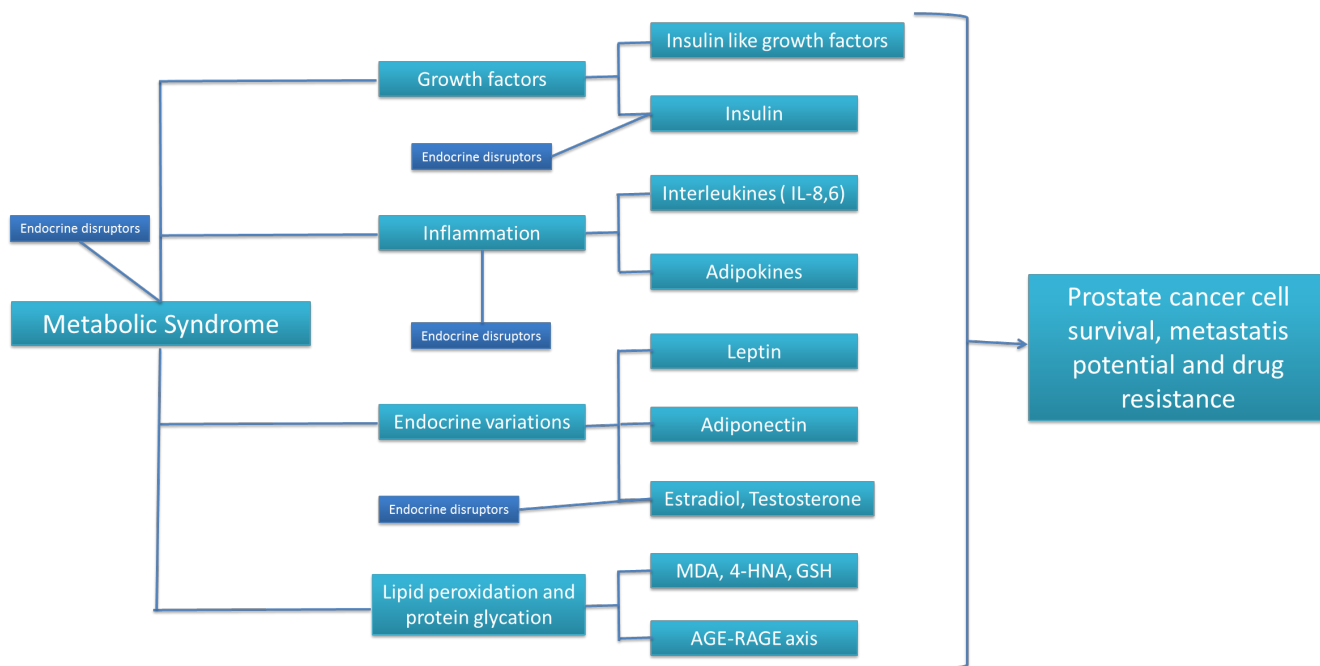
Endocrine disruptors

Metabolic Syndrome

Growth factors

Insulin like growth factors

Insulin

Endocrine disruptors

Inflammation

Interleukines ( IL-8,6)

Adipokines

Endocrine disruptors

Endocrine variations

Leptin

Adiponectin

Estradiol, Testosterone

Endocrine disruptors

Lipid peroxidation and protein glycation

MDA, 4-HNA, GSH

AGE-RAGE axis

Prostate cancer cell survival, metastatis potential and drug resistance